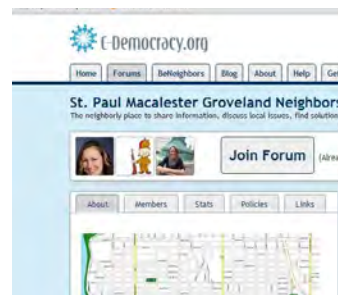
E-Democracy.org

Home | Forums | BeNeighbors | Blog | About | Help | Ge

St. Paul Macalester Groveland Neighbors

The neighborly place to share information, discuss local issues, find solution

Join Forum (Alre

About | Members | Stats | Policies | Links